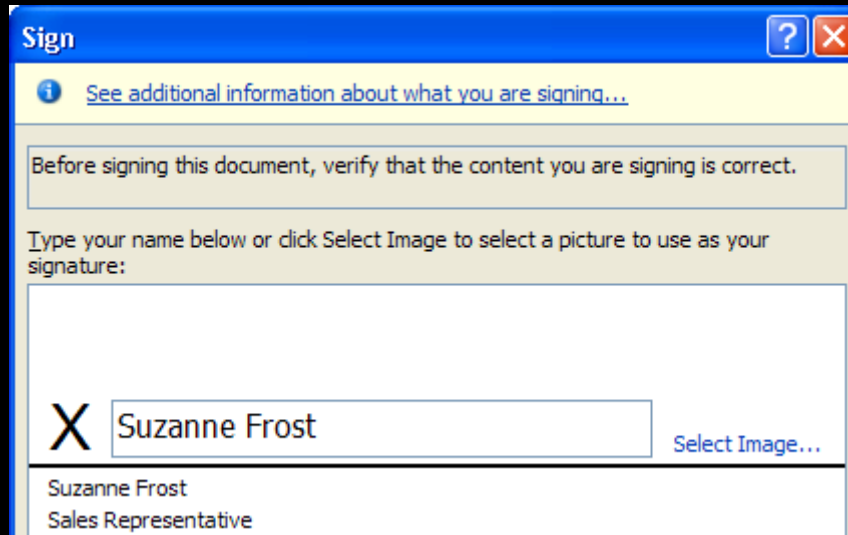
Sign

?

See additional information about what you are signing...

Before signing this document, verify that the content you are signing is correct.

Type your name below or click Select Image to select a picture to use as your signature:

X Suzanne Frost

Select Image...

Suzanne Frost
Sales Representative